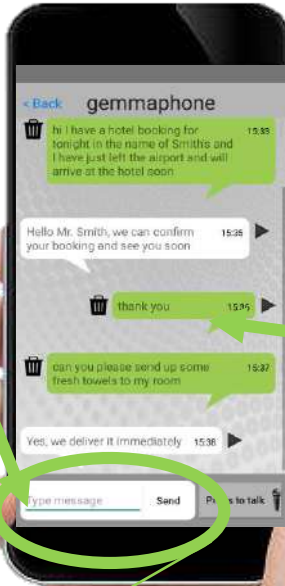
< Back gemmaphone

hi i have a hotel booking for tonight in the name of Smithis and I have just left the airport and will arrive at the hotel soon 15:33

Hello Mr. Smith, we can confirm your booking and see you soon 15:35

thank you 15:35

can you please send up some fresh towels to my room 15:37

Yes, we deliver it immediately 15:38

Type message

Send

Press to talk